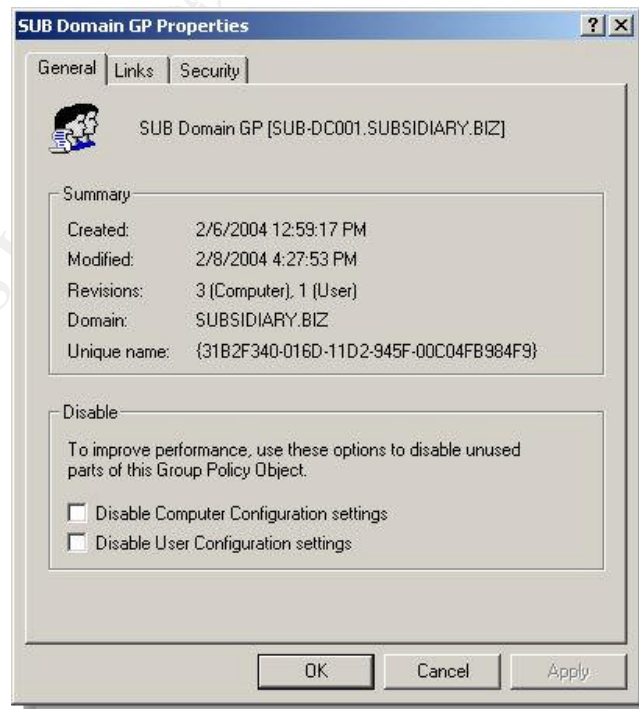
SUB Domain GP Properties

? X

General | Links | Security

SUB Domain GP [SUB-DC001.SUBSIDIARY.BIZ]

Summary

| | |
|---|---|
| Created: | 2/6/2004 12:59:17 PM |
| Modified: | 2/8/2004 4:27:53 PM |
| Revisions: | 3 (Computer), 1 (User) |
| Domain: | SUBSIDIARY.BIZ |
| Unique name: | {31B2F340-016D-11D2-945F-00C04FB984F9} |

Disable

To improve performance, use these options to disable unused parts of this Group Policy Object.

Disable Computer Configuration settings

Disable User Configuration settings

OK Cancel Apply